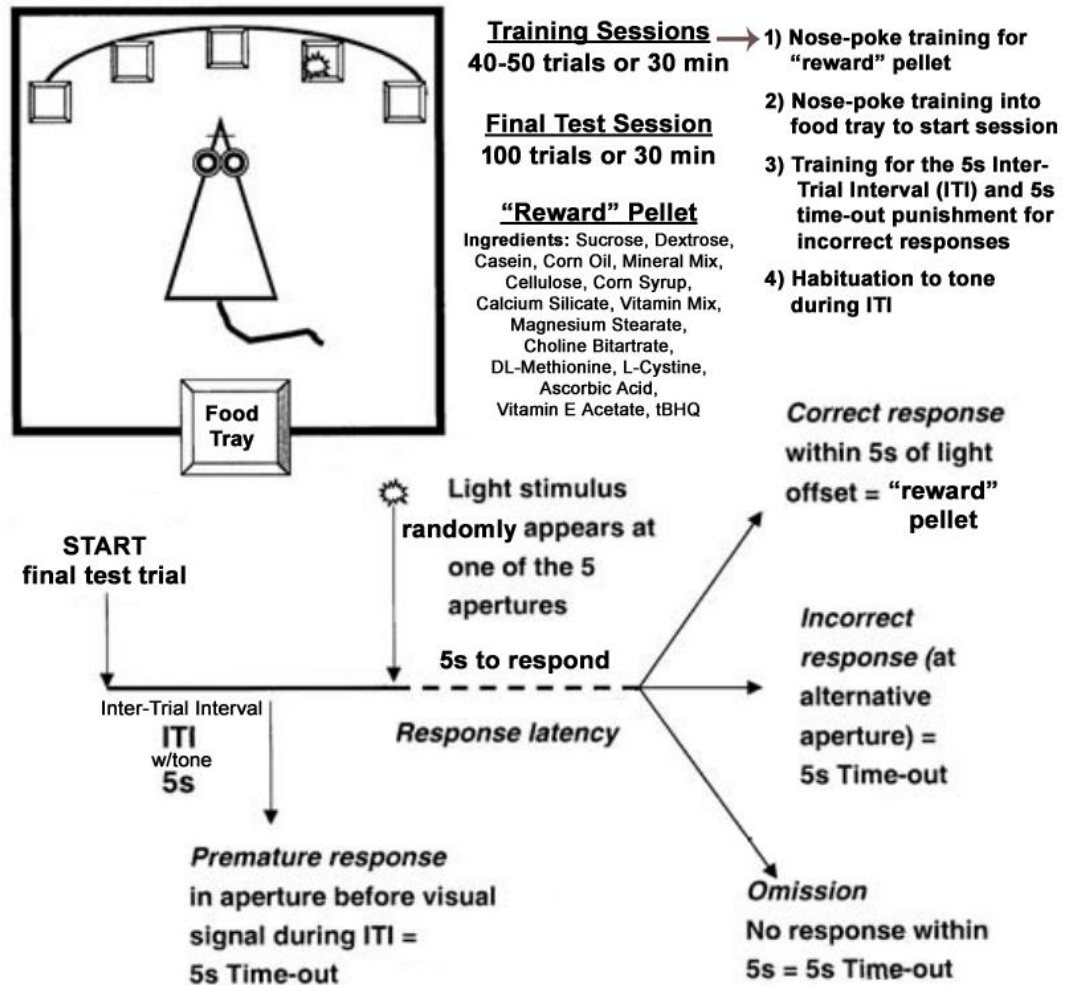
Food Tray

Training Sessions
40-50 trials or 30 min

1) Nose-poke training for "reward" pellet

2) Nose-poke training into food tray to start session

3) Training for the 5s Inter-Trial Interval (ITI) and 5s time-out punishment for incorrect responses

4) Habituation to tone during ITI

Final Test Session
100 trials or 30 min

"Reward" Pellet
Ingredients: Sucrose, Dextrose, Casein, Corn Oil, Mineral Mix, Cellulose, Corn Syrup, Calcium Silicate, Vitamin Mix, Magnesium Stearate, Choline Bitartrate, DL-Methionine, L-Cystine, Ascorbic Acid, Vitamin E Acetate, tBHQ

START
final test trial

Light stimulus randomly appears at one of the 5 apertures

5s to respond

Inter-Trial Interval
ITI
w/tone
5s

Response latency

Correct response within 5s of light offset = "reward" pellet

Incorrect response (at alternative aperture) = 5s Time-out

Omission
No response within 5s = 5s Time-out

Premature response in aperture before visual signal during ITI = 5s Time-out